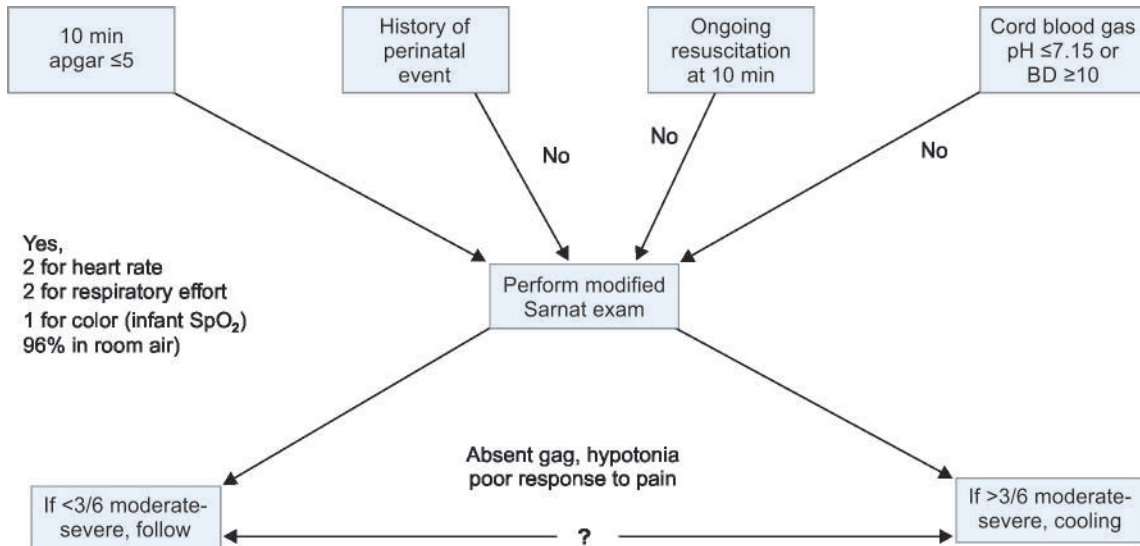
10 min apgar ≤5

History of perinatal event

Ongoing resuscitation at 10 min

Cord blood gas pH ≤7.15 or BD ≥10

No

No

No

Yes,
2 for heart rate
2 for respiratory effort
1 for color (infant $SpO_2$)
96% in room air)

Perform modified Sarnat exam

Absent gag, hypotonia poor response to pain

If <3/6 moderate-severe, follow

?

If >3/6 moderate-severe, cooling